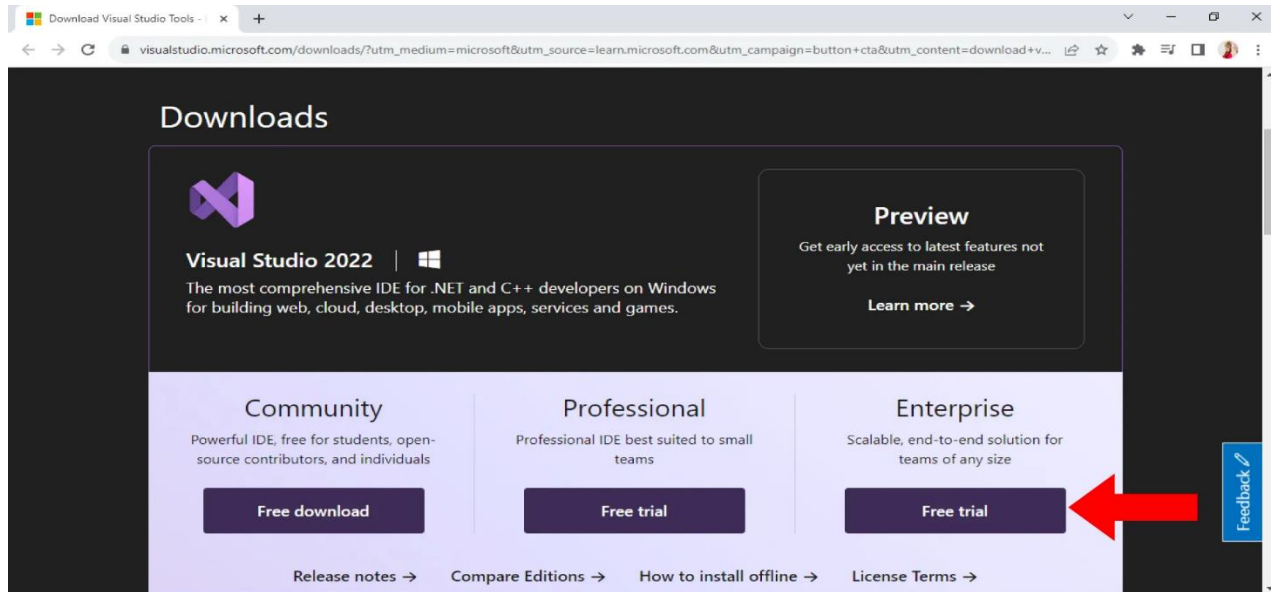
Download Visual Studio Tools - |

visualstudio.microsoft.com/downloads/?utm_medium=microsoft&utm_source=learn.microsoft.com&utm_campaign=button+cta&utm_content=download+v...

Downloads

Visual Studio 2022

The most comprehensive IDE for .NET and C++ developers on Windows for building web, cloud, desktop, mobile apps, services and games.

Preview

Get early access to latest features not yet in the main release

Learn more →

Community

Powerful IDE, free for students, open-source contributors, and individuals

Free download

Professional

Professional IDE best suited to small teams

Free trial

Enterprise

Scalable, end-to-end solution for teams of any size

Free trial

Release notes → Compare Editions → How to install offline → License Terms →

Feedback